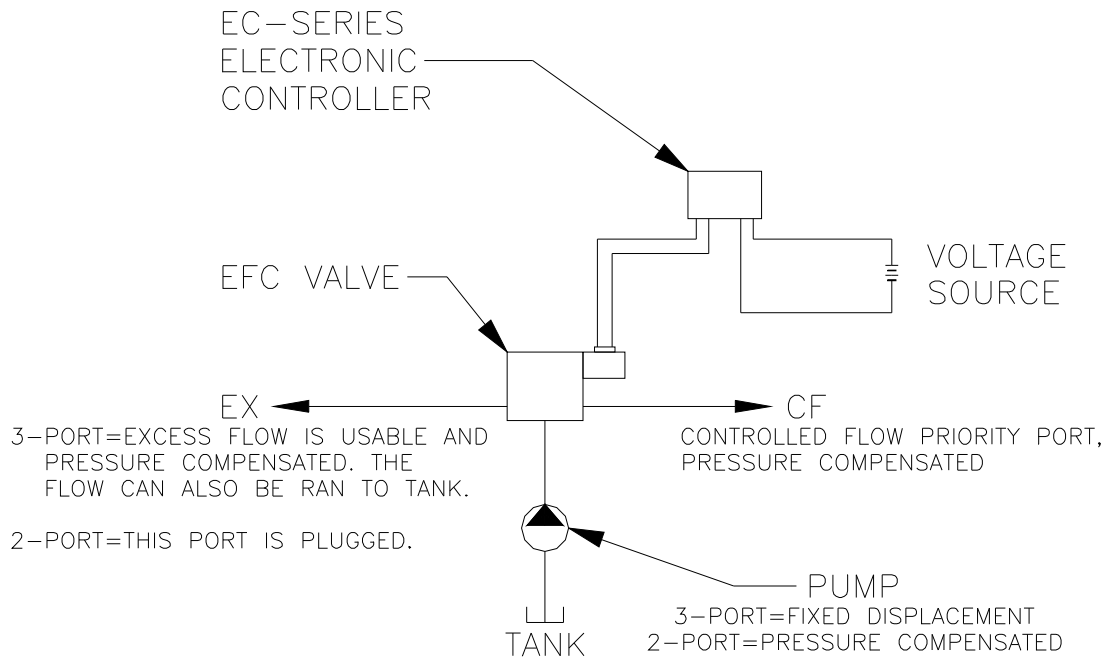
EC–SERIES
ELECTRONIC
CONTROLLER

VOLTAGE
SOURCE

EFC VALVE

EX

3–PORT=EXCESS FLOW IS USABLE AND PRESSURE COMPENSATED. THE FLOW CAN ALSO BE RAN TO TANK.

2–PORT=THIS PORT IS PLUGGED.

CF

CONTROLLED FLOW PRIORITY PORT, PRESSURE COMPENSATED

PUMP
3–PORT=FIXED DISPLACEMENT
2–PORT=PRESSURE COMPENSATED

TANK